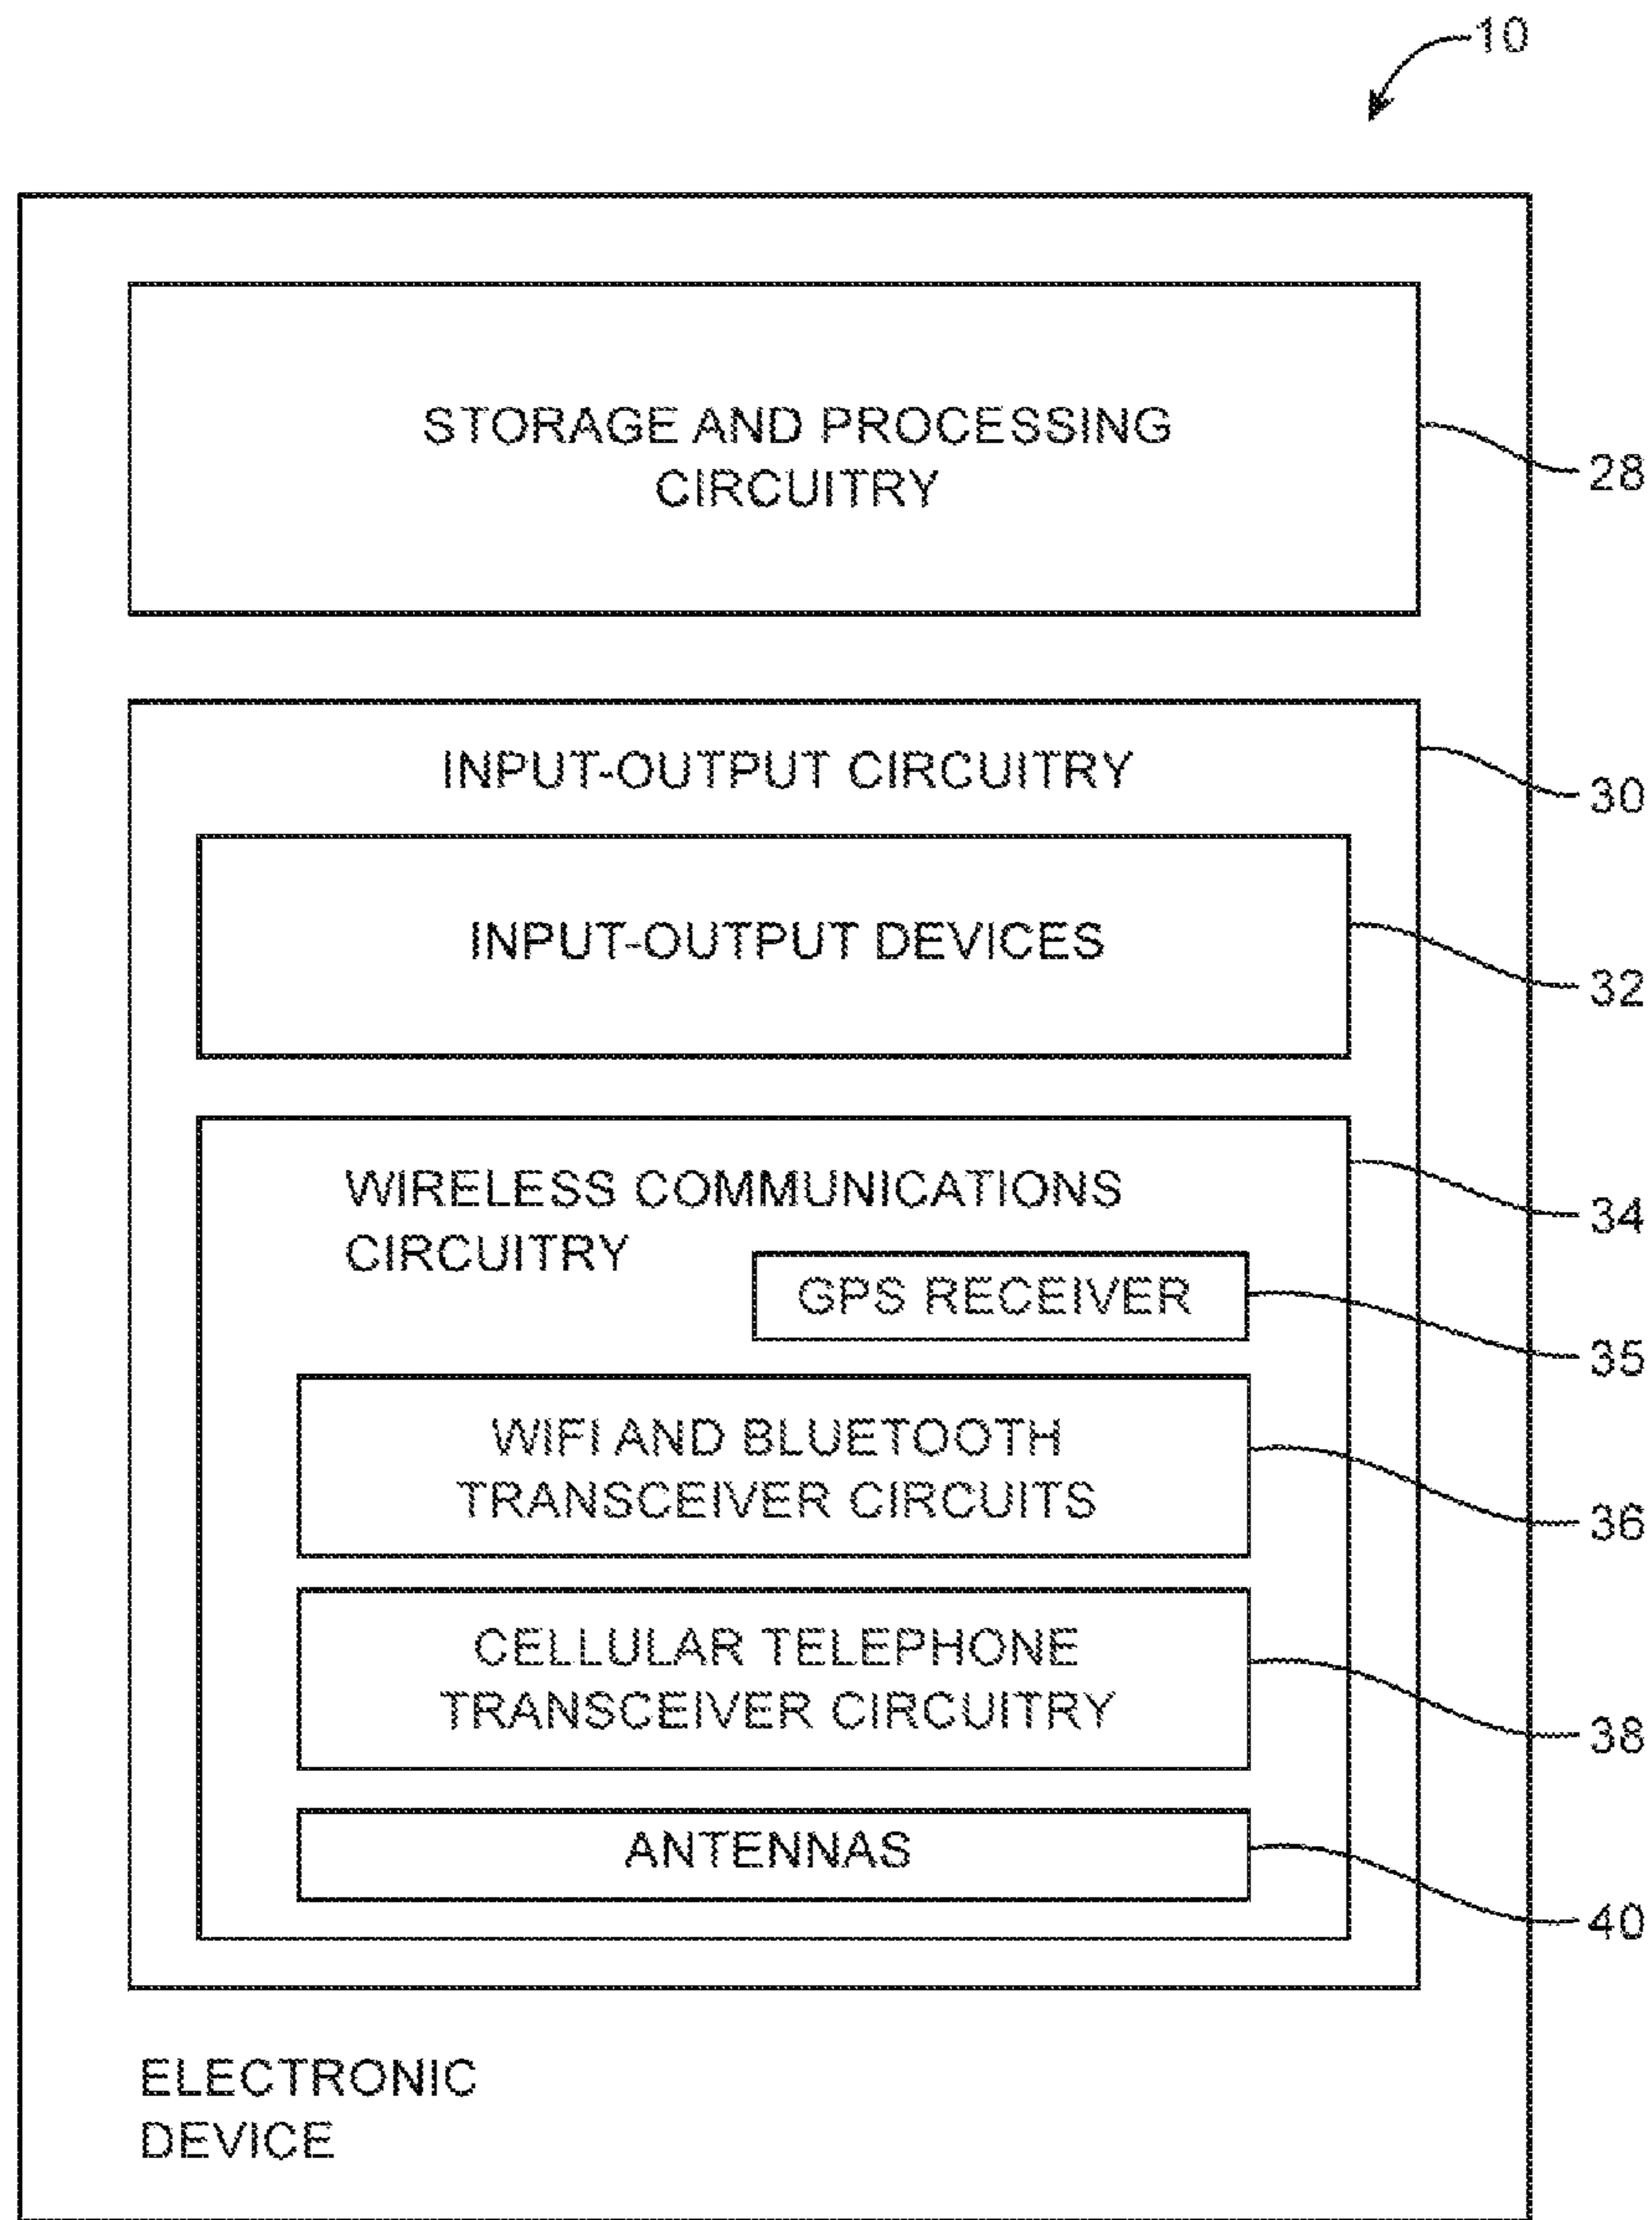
10

STORAGE AND PROCESSING CIRCUITRY

28

INPUT-OUTPUT CIRCUITRY

30

INPUT-OUTPUT DEVICES

32

WIRELESS COMMUNICATIONS CIRCUITRY

34

GPS RECEIVER

35

WIFI AND BLUETOOTH TRANSCEIVER CIRCUITS

36

CELLULAR TELEPHONE TRANSCEIVER CIRCUITRY

38

ANTENNAS

40

ELECTRONIC DEVICE